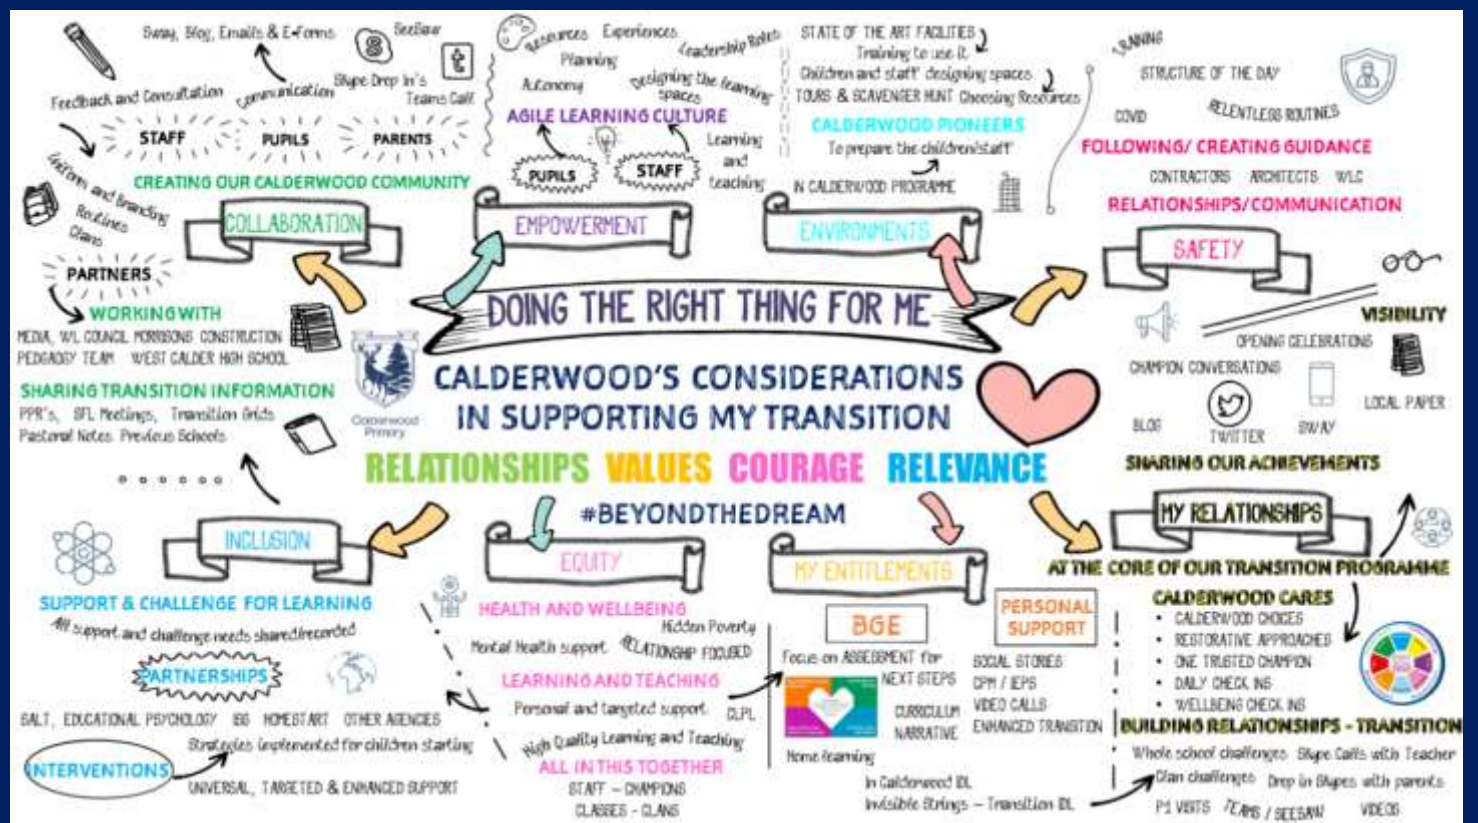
Sway, Blog, Emails & E-Forms
SeeSaw
Communication
Skype Drop In's
Teams Call
Feedback and Consultation
STAFF
PUPILS
PARENTS
CREATING OUR CALDERWOOD COMMUNITY
Uniform and Branding
Routines
Clans
COLLABORATION
PARTNERS
WORKING WITH
MEDIA, WL COUNCIL, MORRISONS CONSTRUCTION
PEDAGOGY TEAM WEST CALDER HIGH SCHOOL
SHARING TRANSITION INFORMATION
PPR's, SFL Meetings, Transition Grids
Pastoral Notes Previous Schools

Resources Experiences
Planning
Leadership Roles
Autonomy
Designing the learning spaces
AGILE LEARNING CULTURE
Learning and teaching
PUPILS
STAFF
EMPOWERMENT

STATE OF THE ART FACILITIES
Training to use it
Children and staff designing spaces
TOURS & SCAVENGER HUNT Choosing Resources
CALDERWOOD PIONEERS
To prepare the children/staff
IN CALDERWOOD PROGRAMME
ENVIRONMENTS

LEARNING
STRUCTURE OF THE DAY
COVID
RELENTLESS ROUTINES
FOLLOWING/ CREATING GUIDANCE
CONTRACTORS ARCHITECTS WLC
RELATIONSHIPS/COMMUNICATION
SAFETY

DOING THE RIGHT THING FOR ME
Calderwood Primary
CALDERWOOD'S CONSIDERATIONS IN SUPPORTING MY TRANSITION
RELATIONSHIPS VALUES COURAGE RELEVANCE
#BEYONDTHEDREAM

VISIBILITY
OPENING CELEBRATIONS
CHAMPION CONVERSATIONS
LOCAL PAPER
BLOG
TWITTER
SWAY
SHARING OUR ACHIEVEMENTS

INCLUSION
SUPPORT & CHALLENGE FOR LEARNING
All support and challenge needs shared/recorded
PARTNERSHIPS
SALT, EDUCATIONAL PSYCHOLOGY IBG HOMESTART OTHER AGENCIES
Strategies implemented for children starting
INTERVENTIONS
UNIVERSAL, TARGETED & ENHANCED SUPPORT

EQUITY
HEALTH AND WELLBEING
Hidden Poverty
Mental Health support
RELATIONSHIP FOCUSED
LEARNING AND TEACHING
Personal and targeted support
CLPL
High Quality Learning and Teaching
ALL IN THIS TOGETHER
STAFF – CHAMPIONS
CLASSES – CLANS

MY ENTITLEMENTS
BGE
Focus on ASSESSMENT for NEXT STEPS
CURRICULUM NARRATIVE
Home learning
PERSONAL SUPPORT
SOCIAL STORIES
CPM / IEPS
VIDEO CALLS
ENHANCED TRANSITION
In Calderwood IDL
Invisible Strings – Transition IDL

MY RELATIONSHIPS
AT THE CORE OF OUR TRANSITION PROGRAMME
CALDERWOOD CARES
• CALDERWOOD CHOICES
• RESTORATIVE APPROACHES
• ONE TRUSTED CHAMPION
• DAILY CHECK INS
• WELLBEING CHECK INS
BUILDING RELATIONSHIPS - TRANSITION
Whole school challenges Skype Calls with Teacher
Clan challenges Drop in Skypes with parents
P1 VISITS TEAMS / SEESAW VIDEOS